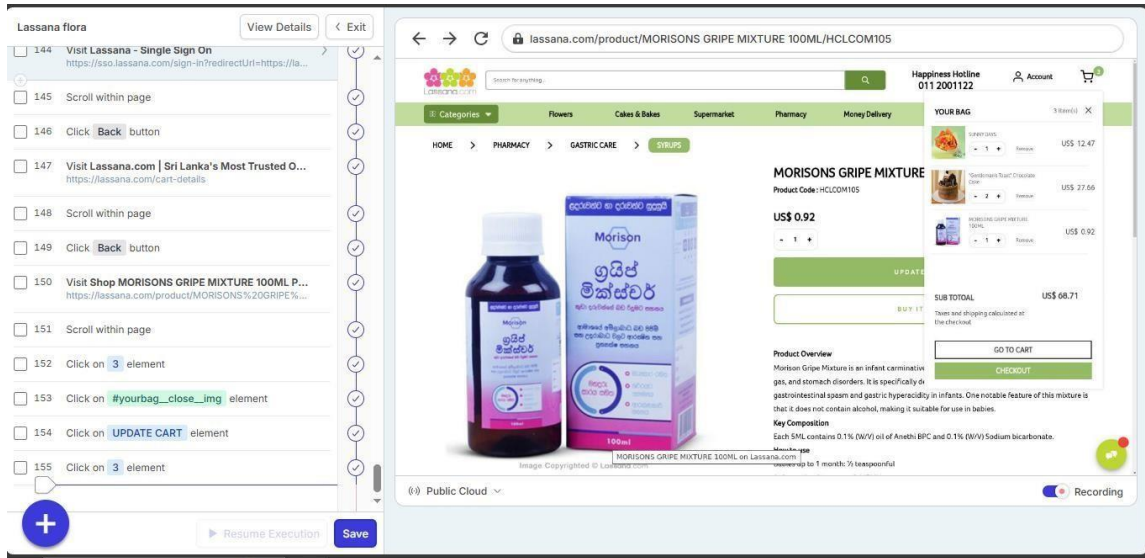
Lassana flora

View Details

Exit

144 Visit Lassana - Single Sign On
https://sso.lassana.com/sign-in?redirectUrl=https://la...

145 Scroll within page

146 Click Back button

147 Visit Lassana.com | Sri Lanka's Most Trusted O...
https://lassana.com/cart-details

148 Scroll within page

149 Click Back button

150 Visit Shop MORISONS GRIPE MIXTURE 100ML P...
https://lassana.com/product/MORISONS%20GRIPE%...

151 Scroll within page

152 Click on 3 element

153 Click on #yourbag__close__img element

154 Click on UPDATE CART element

155 Click on 3 element

Resume Execution

Save

lassana.com/product/MORISONS GRIPE MIXTURE 100ML/HCLCOM105

Search for anything...

Happiness Hotline
011 2001122

Account

Categories

Flowers

Cakes & Bakes

Supermarket

Pharmacy

Money Delivery

HOME > PHARMACY > GASTRIC CARE > SYRUPS

MORISONS GRIPE MIXTURE

Product Code : HCLCOM105

US$ 0.92

- 1 +

UPDATE

BUY IT

Morison

ග්‍රයිප් මික්ස්චර්

100ml

Image Copyrighted © Lassana.com

MORISONS GRIPE MIXTURE 100ML on Lassana.com

Product Overview

Morison Gripe Mixture is an infant carminative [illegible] gas, and stomach disorders. It is specifically de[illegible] gastrointestinal spasm and gastric hyperacidity in infants. One notable feature of this mixture is that it does not contain alcohol, making it suitable for use in babies.

Key Composition

Each 5ML contains 0.1% (W/V) oil of Anethi BPC and 0.1% (W/V) Sodium bicarbonate.

How to use

Babies up to 1 month: ½ teaspoonful

YOUR BAG

3 Item(s)

US$ 12.47

US$ 27.66

MORISONS GRIPE MIXTURE 100ML

US$ 0.92

SUB TOTAL

US$ 68.71

Taxes and shipping calculated at the checkout

GO TO CART

CHECKOUT

Public Cloud

Recording